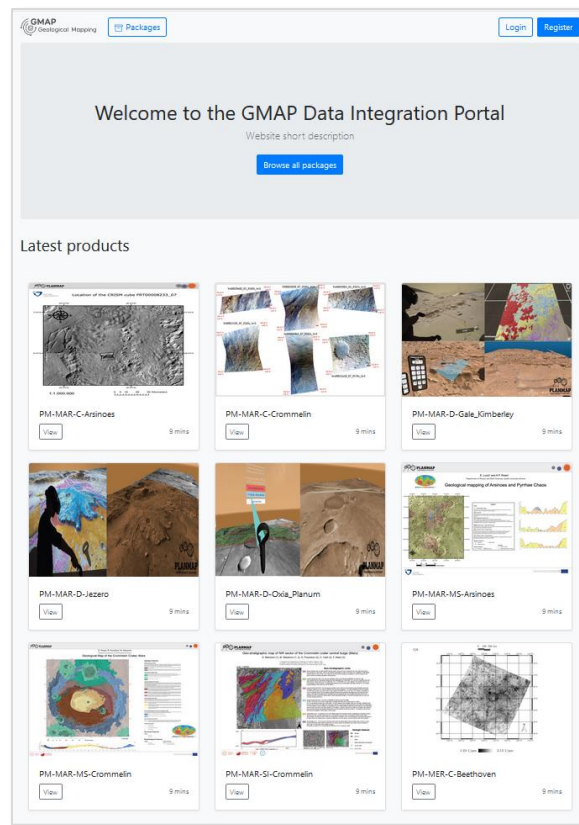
GMAP Geological Mapping

Packages

Login Register

Welcome to the GMAP Data Integration Portal

Website short description

Browse all packages

Latest products

PLANMAP

Location of the CRISM cube FRT00008233_07

PM-MAR-C-Arsinoes

View

9 mins

PM-MAR-C-Crommelin

View

9 mins

PLANMAP

PM-MAR-D-Gale_Kimberley

View

9 mins

PLANMAP

PM-MAR-D-Jezero

View

9 mins

PLANMAP

PM-MAR-D-Oxia_Planum

View

9 mins

PLANMAP

Geological mapping of Arsinoes and Pyrrhae Chaos

PM-MAR-MS-Arsinoes

View

9 mins

PLANMAP

Geological Map of the Crommelin Crater

PM-MAR-MS-Crommelin

View

9 mins

PLANMAP

PM-MAR-SI-Crommelin

View

9 mins

PM-MER-C-Beethoven

View

9 mins